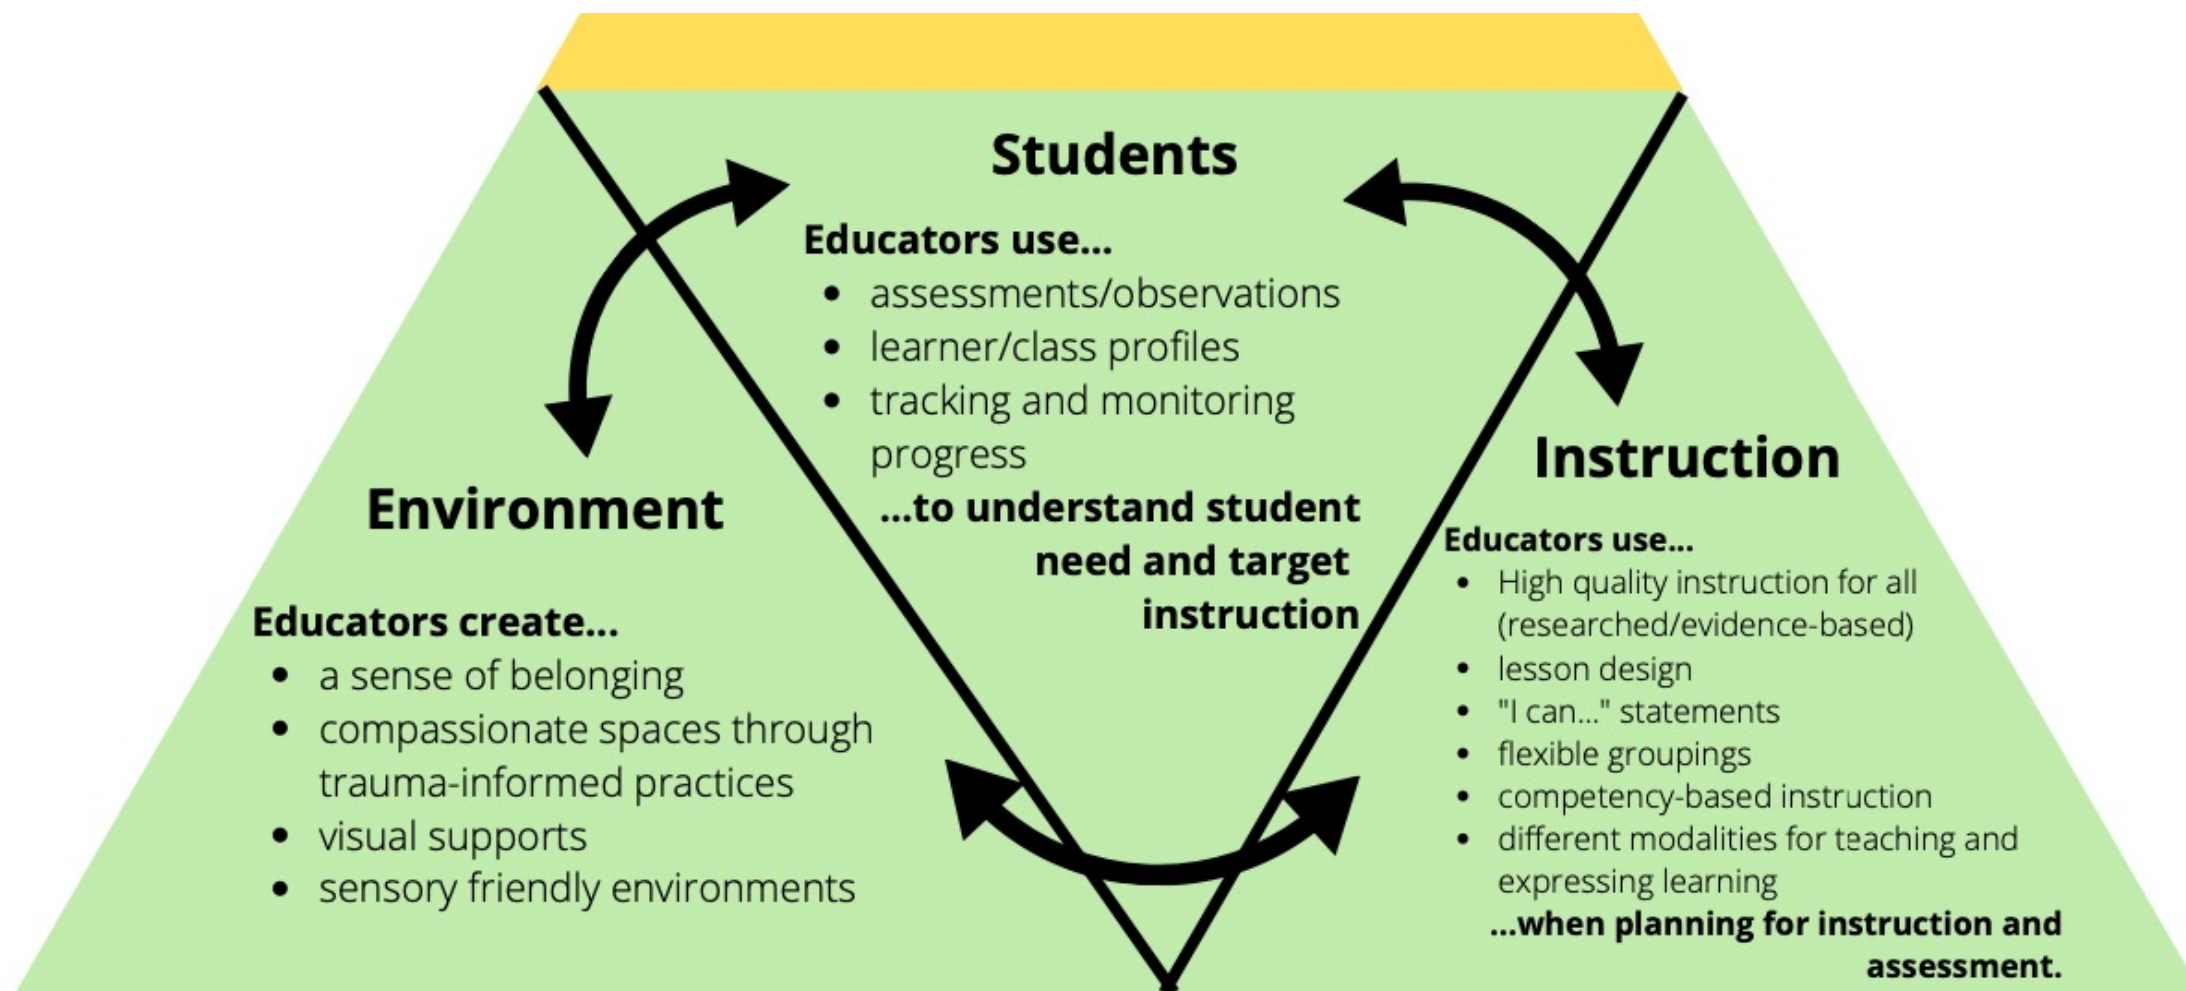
Students

Educators use...
- assessments/observations
- learner/class profiles
- tracking and monitoring progress

...to understand student need and target instruction

Environment

Educators create...
- a sense of belonging
- compassionate spaces through trauma-informed practices
- visual supports
- sensory friendly environments

Instruction

Educators use...
- High quality instruction for all (researched/evidence-based)
- lesson design
- "I can..." statements
- flexible groupings
- competency-based instruction
- different modalities for teaching and expressing learning

...when planning for instruction and assessment.